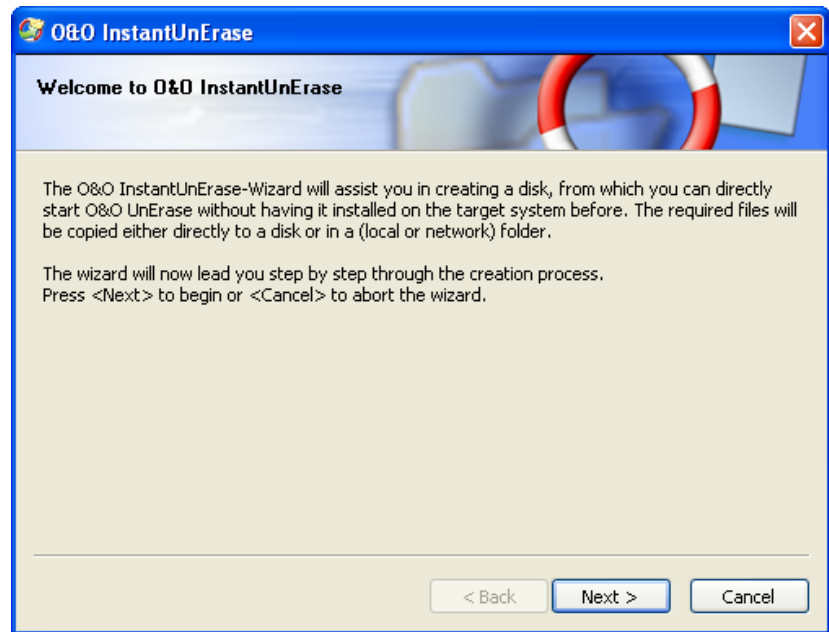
O&O InstantUnErase

Welcome to O&O InstantUnErase

The O&O InstantUnErase-Wizard will assist you in creating a disk, from which you can directly start O&O UnErase without having it installed on the target system before. The required files will be copied either directly to a disk or in a (local or network) folder.

The wizard will now lead you step by step through the creation process.
Press <Next> to begin or <Cancel> to abort the wizard.

< Back
Next >
Cancel